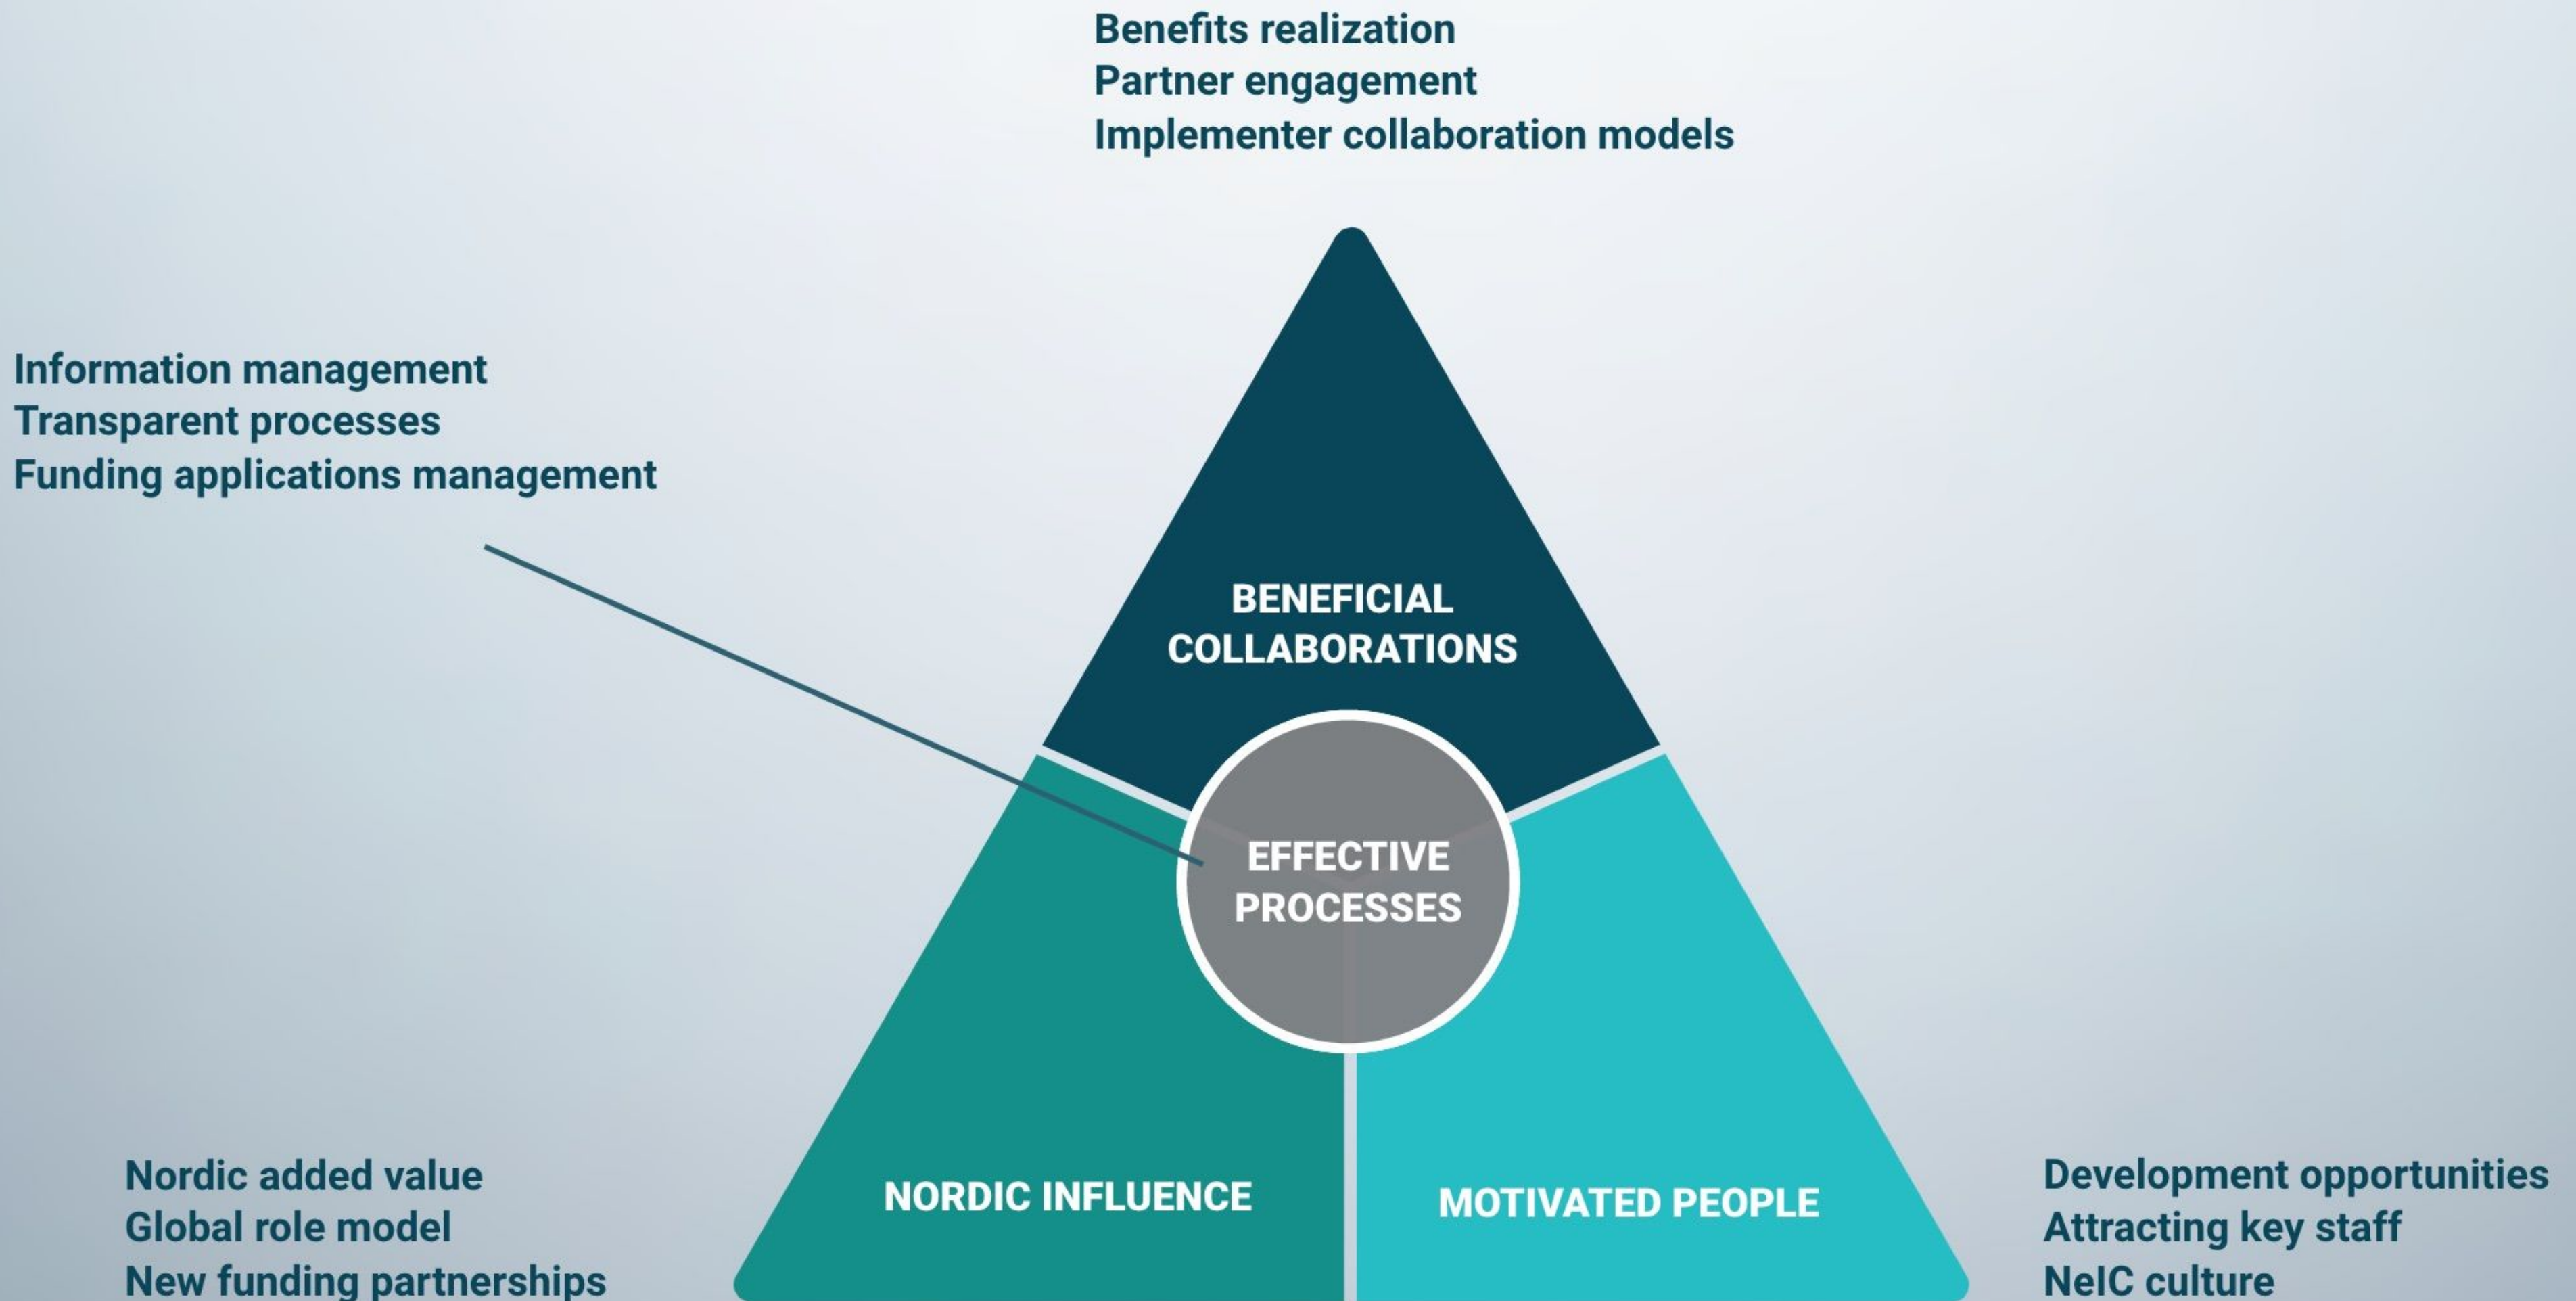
Benefits realization
Partner engagement
Implementer collaboration models

Information management
Transparent processes
Funding applications management

BENEFICIAL COLLABORATIONS

EFFECTIVE PROCESSES

NORDIC INFLUENCE

MOTIVATED PEOPLE

Nordic added value
Global role model
New funding partnerships

Development opportunities
Attracting key staff
NeIC culture